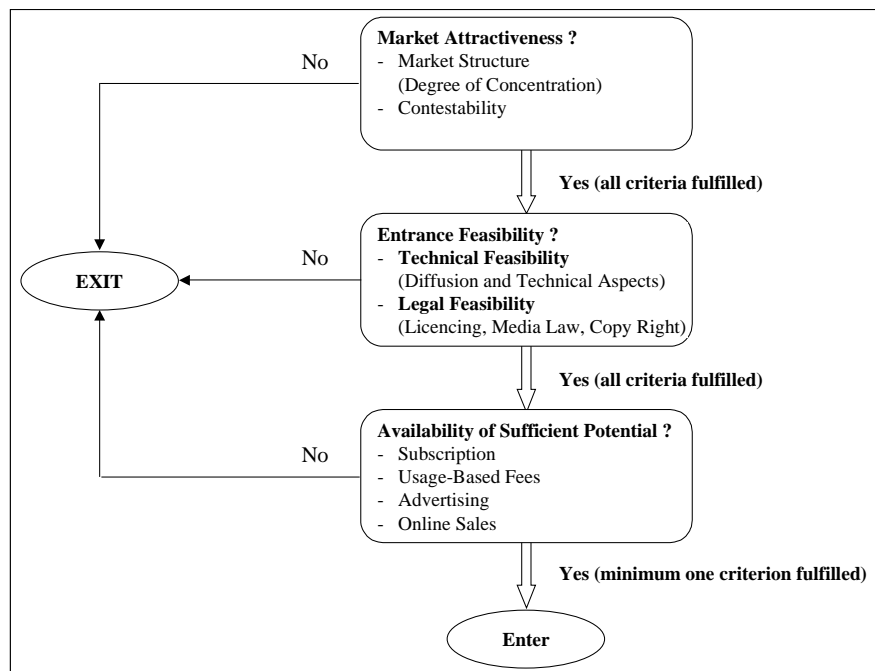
**Market Attractiveness ?**
- Market Structure (Degree of Concentration)
- Contestability

No

Yes (all criteria fulfilled)

**Entrance Feasibility ?**
- **Technical Feasibility** (Diffusion and Technical Aspects)
- **Legal Feasibility** (Licencing, Media Law, Copy Right)

No

EXIT

Yes (all criteria fulfilled)

**Availability of Sufficient Potential ?**
- Subscription
- Usage-Based Fees
- Advertising
- Online Sales

No

Yes (minimum one criterion fulfilled)

Enter